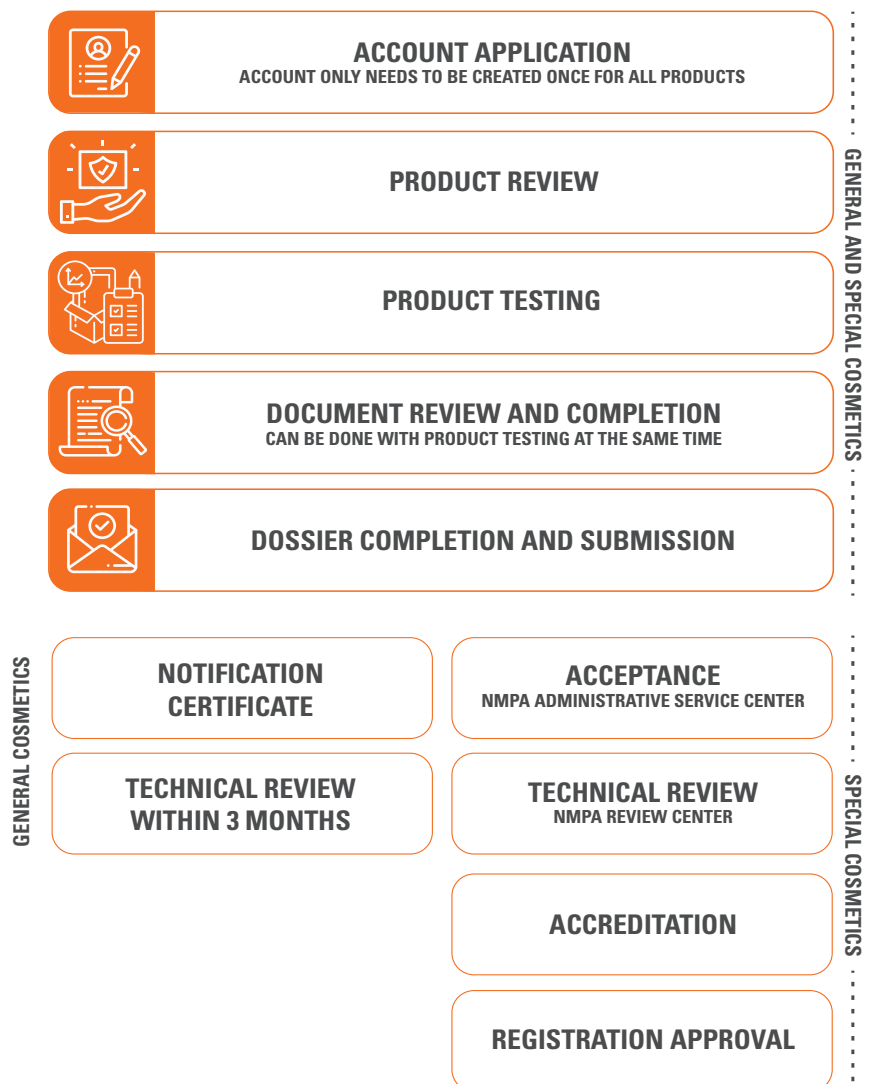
ACCOUNT APPLICATION
ACCOUNT ONLY NEEDS TO BE CREATED ONCE FOR ALL PRODUCTS

PRODUCT REVIEW

PRODUCT TESTING

DOCUMENT REVIEW AND COMPLETION
CAN BE DONE WITH PRODUCT TESTING AT THE SAME TIME

DOSSIER COMPLETION AND SUBMISSION

GENERAL AND SPECIAL COSMETICS

GENERAL COSMETICS

NOTIFICATION CERTIFICATE

TECHNICAL REVIEW WITHIN 3 MONTHS

ACCEPTANCE
NMPA ADMINISTRATIVE SERVICE CENTER

TECHNICAL REVIEW
NMPA REVIEW CENTER

ACCREDITATION

REGISTRATION APPROVAL

SPECIAL COSMETICS